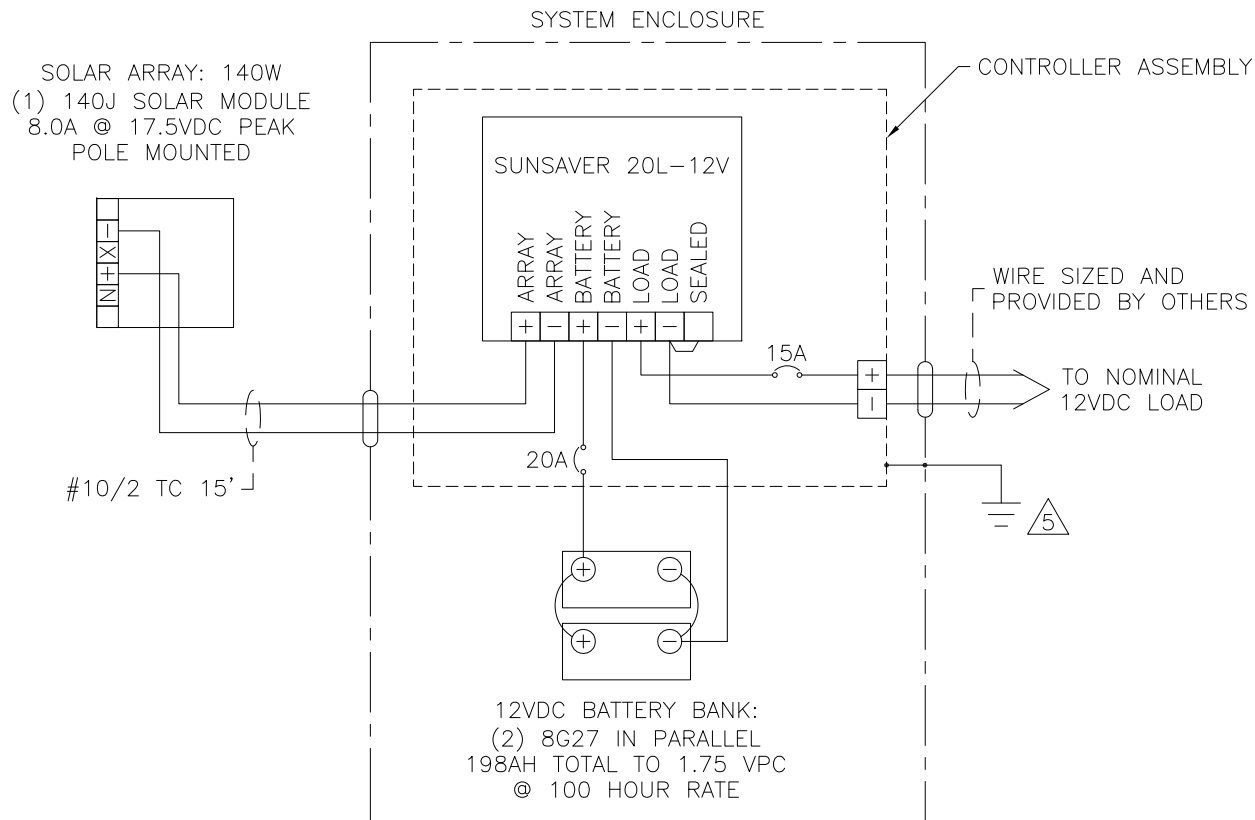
SYSTEM ENCLOSURE

SOLAR ARRAY: 140W
(1) 140J SOLAR MODULE
8.0A @ 17.5VDC PEAK
POLE MOUNTED

CONTROLLER ASSEMBLY

SUNSAVER 20L–12V

ARRAY ARRAY BATTERY BATTERY LOAD LOAD SEALED

+ – + – + –

– X + N

WIRE SIZED AND
PROVIDED BY OTHERS

15A

+
–

TO NOMINAL
12VDC LOAD

20A

#10/2 TC 15'

5

+ –
+ –

12VDC BATTERY BANK:
(2) 8G27 IN PARALLEL
198AH TOTAL TO 1.75 VPC
@ 100 HOUR RATE